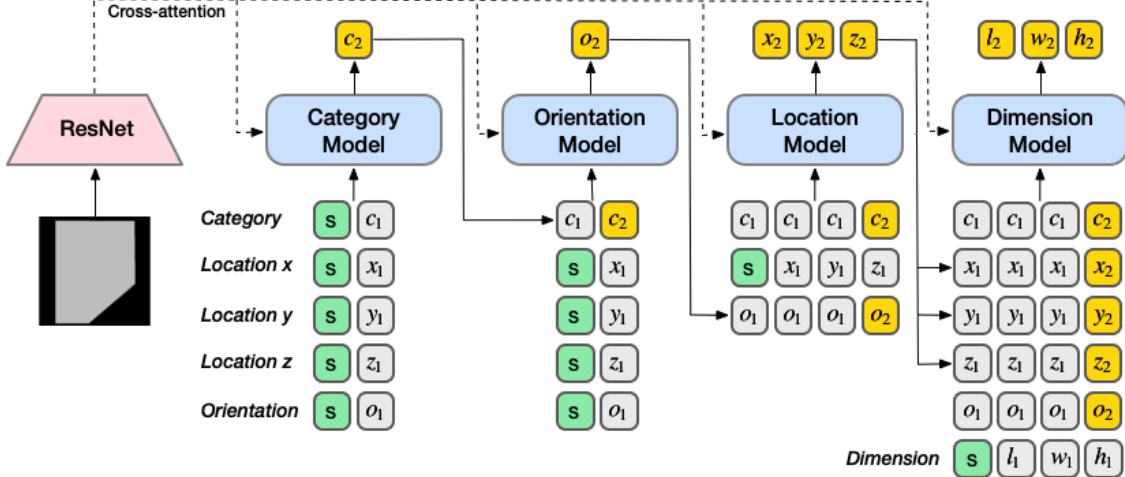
Cross-attention

ResNet

$c_2$

Category Model

$o_2$

Orientation Model

$x_2$ $y_2$ $z_2$

Location Model

$l_2$ $w_2$ $h_2$

Dimension Model

Category s $c_1$

Location x s $x_1$

Location y s $y_1$

Location z s $z_1$

Orientation s $o_1$

$c_1$ $c_2$
s $x_1$
s $y_1$
s $z_1$
s $o_1$

$c_1$ $c_1$ $c_1$ $c_2$
s $x_1$ $y_1$ $z_1$
$o_1$ $o_1$ $o_1$ $o_2$

$c_1$ $c_1$ $c_1$ $c_2$
$x_1$ $x_1$ $x_1$ $x_2$
$y_1$ $y_1$ $y_1$ $y_2$
$z_1$ $z_1$ $z_1$ $z_2$
$o_1$ $o_1$ $o_1$ $o_2$

Dimension s $l_1$ $w_1$ $h_1$